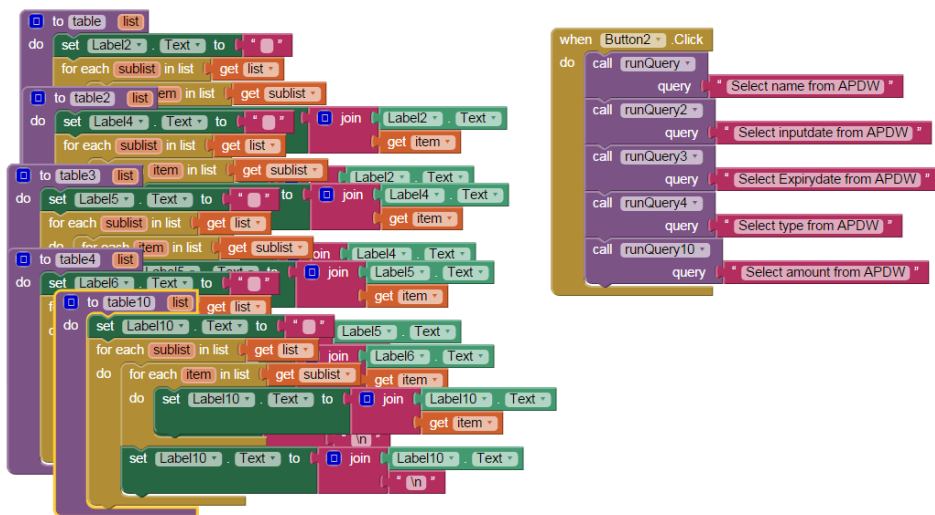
to table list
do set Label2 . Text to " "
for each sublist in list get list
item in list get sublist
to table2 list
do set Label4 . Text to " "
join Label2 . Text
get item
for each sublist in list get list
item in list get sublist
Label2 . Text
to table3 list
do set Label5 . Text to " "
join Label4 . Text
get item
for each sublist in list get list
for each item in list get sublist
join Label4 . Text
to table4 list
do set Label6 . Text to " "
join Label5 . Text
get item
get list
to table10 list
do set Label10 . Text to " "
Label5 . Text
for each sublist in list get list
join Label6 . Text
do for each item in list get sublist
get item
do set Label10 . Text to join Label10 . Text
get item
" \n "
set Label10 . Text to join Label10 . Text
" \n "

when Button2 .Click
do call runQuery
query " Select name from APDW "
call runQuery2
query " Select inputdate from APDW "
call runQuery3
query " Select Expirydate from APDW "
call runQuery4
query " Select type from APDW "
call runQuery10
query " Select amount from APDW "